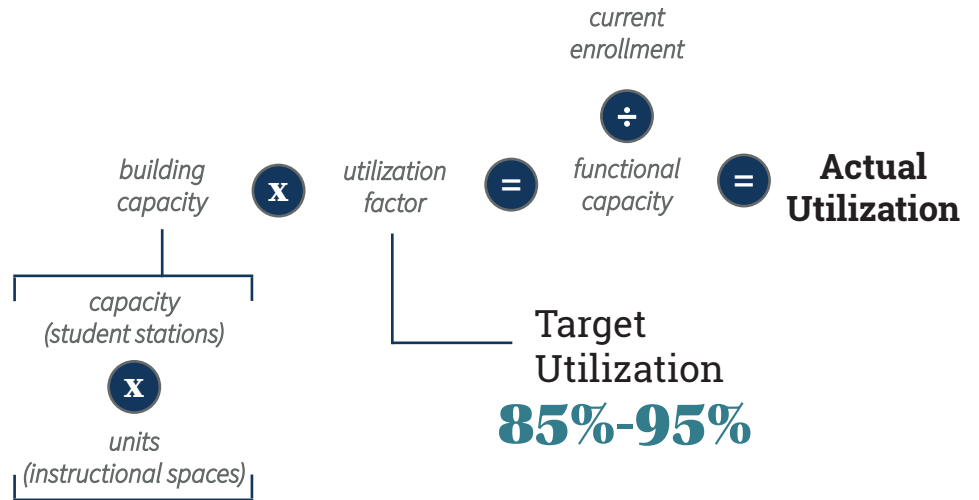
current enrollment

÷

building capacity

x

utilization factor

=

functional capacity

=

Actual Utilization

capacity (student stations)

x

units (instructional spaces)

Target Utilization

85%-95%